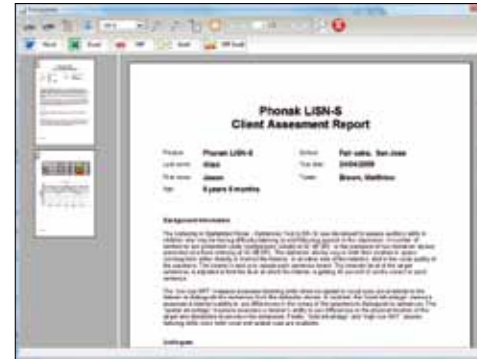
Phonak LiSN-S
Client Assessment Report

| | | | |
|---|---|---|---|
| Product: | Phonak LiSN-S | School: | Fair oaks, San Jose |
| Last name: | Giant | Test date: | 24/04/2009 |
| First name: | Jason | Tester: | Brown, Matthew |
| Age: | 8 years 5 months | | |

Background information

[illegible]

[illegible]

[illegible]